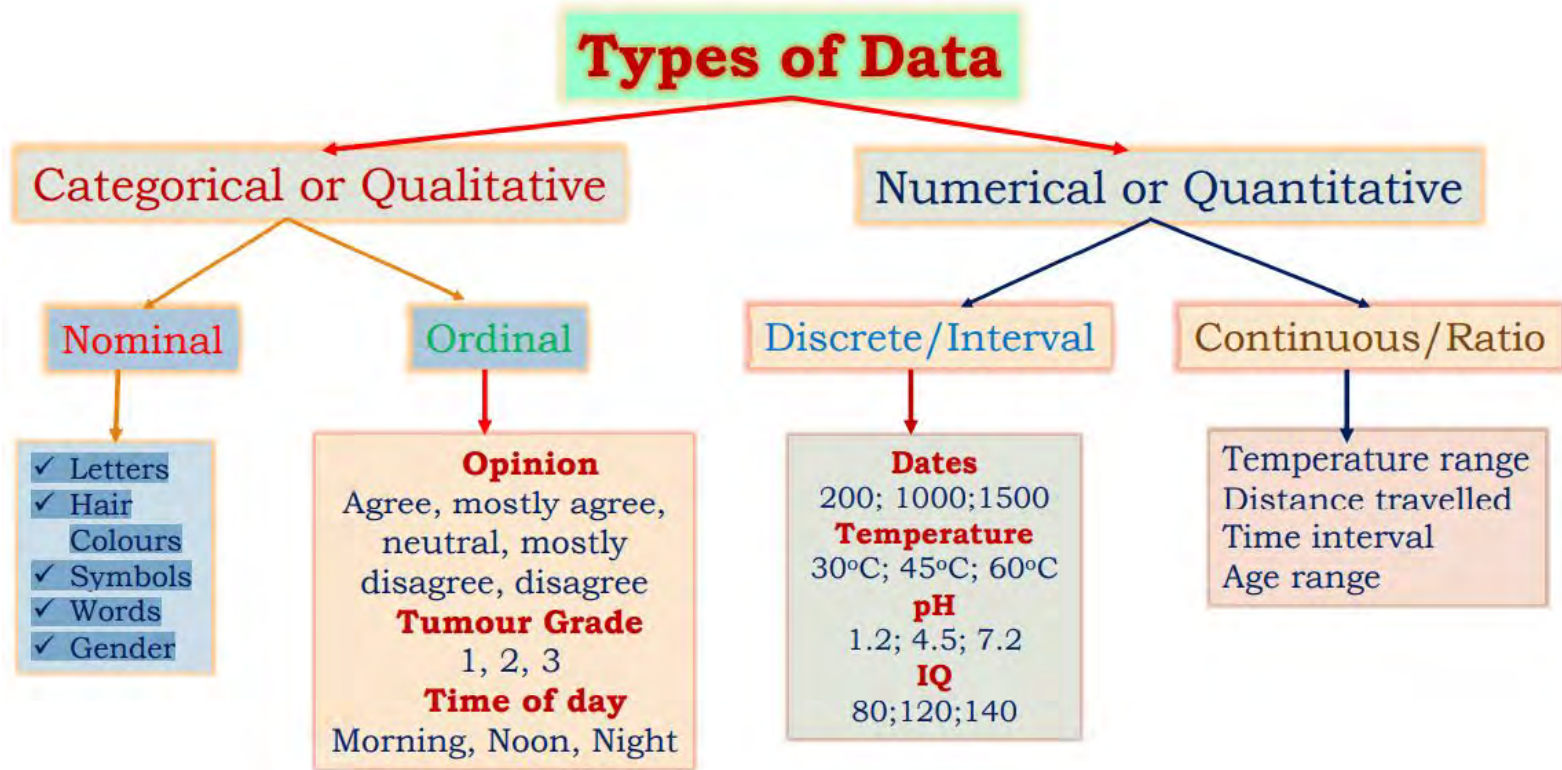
Types of Data

Categorical or Qualitative

Numerical or Quantitative

Nominal

Ordinal

Discrete/Interval

Continuous/Ratio

✓ Letters
✓ Hair Colours
✓ Symbols
✓ Words
✓ Gender

Opinion
Agree, mostly agree, neutral, mostly disagree, disagree
Tumour Grade
1, 2, 3
Time of day
Morning, Noon, Night

Dates
200; 1000;1500
Temperature
30°C; 45°C; 60°C
pH
1.2; 4.5; 7.2
IQ
80;120;140

Temperature range
Distance travelled
Time interval
Age range